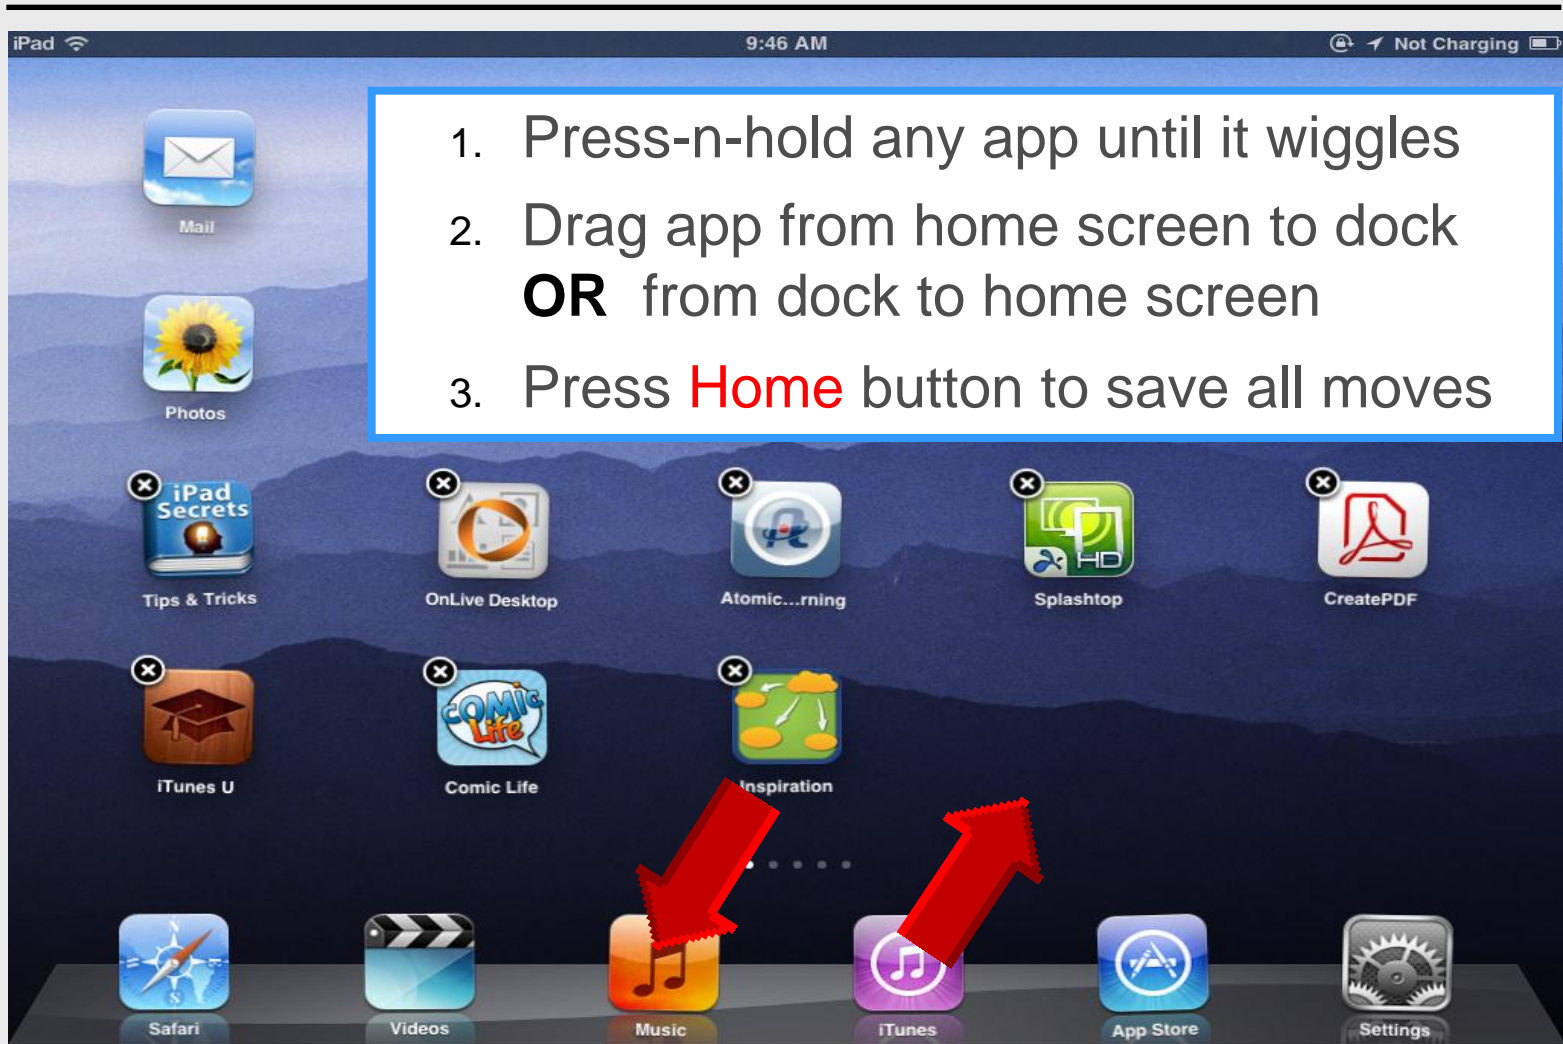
iPad 9:46 AM Not Charging

1. Press-n-hold any app until it wiggles
2. Drag app from home screen to dock **OR** from dock to home screen
3. Press Home button to save all moves

Mail

Photos

iPad Secrets

Tips & Tricks

OnLive Desktop

Atomic...rning

Splashtop

CreatePDF

iTunes U

Comic Life

Comic Life

Inspiration

Safari

Videos

Music

iTunes

App Store

Settings